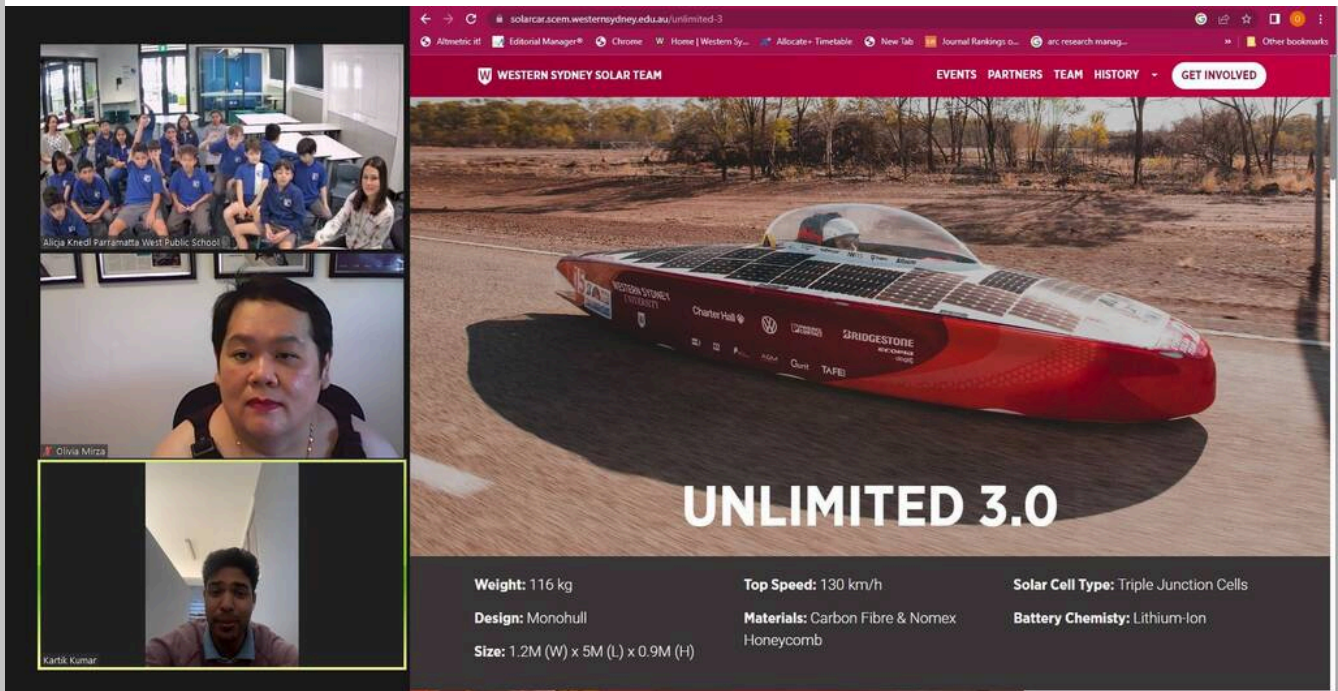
Alicja Knedl Parramatta West Public School

Olivia Mirza

Kartik Kumar

solarcar.scem.westernsydney.edu.au/unlimited-3

Altmetric it! Editorial Manager® Chrome Home | Western Sy... Allocate+ Timetable New Tab Journal Rankings o... arc research manag... » Other bookmarks

WESTERN SYDNEY SOLAR TEAM

EVENTS PARTNERS TEAM HISTORY GET INVOLVED

WESTERN SYDNEY UNIVERSITY Charter Hall BRIDGESTONE TAFE

UNLIMITED 3.0

Weight: 116 kg

Design: Monohull

Size: 1.2M (W) x 5M (L) x 0.9M (H)

Top Speed: 130 km/h

Materials: Carbon Fibre & Nomex Honeycomb

Solar Cell Type: Triple Junction Cells

Battery Chemisty: Lithium-Ion